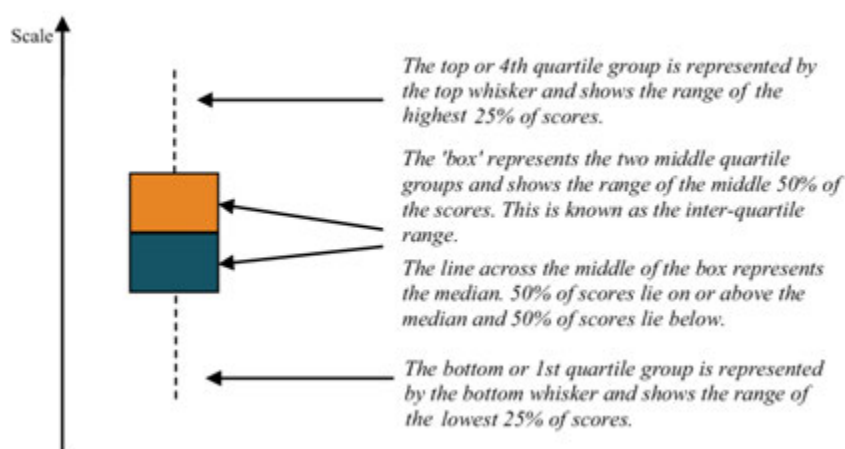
Scale

The top or 4th quartile group is represented by the top whisker and shows the range of the highest 25% of scores.

The 'box' represents the two middle quartile groups and shows the range of the middle 50% of the scores. This is known as the inter-quartile range.

The line across the middle of the box represents the median. 50% of scores lie on or above the median and 50% of scores lie below.

The bottom or 1st quartile group is represented by the bottom whisker and shows the range of the lowest 25% of scores.